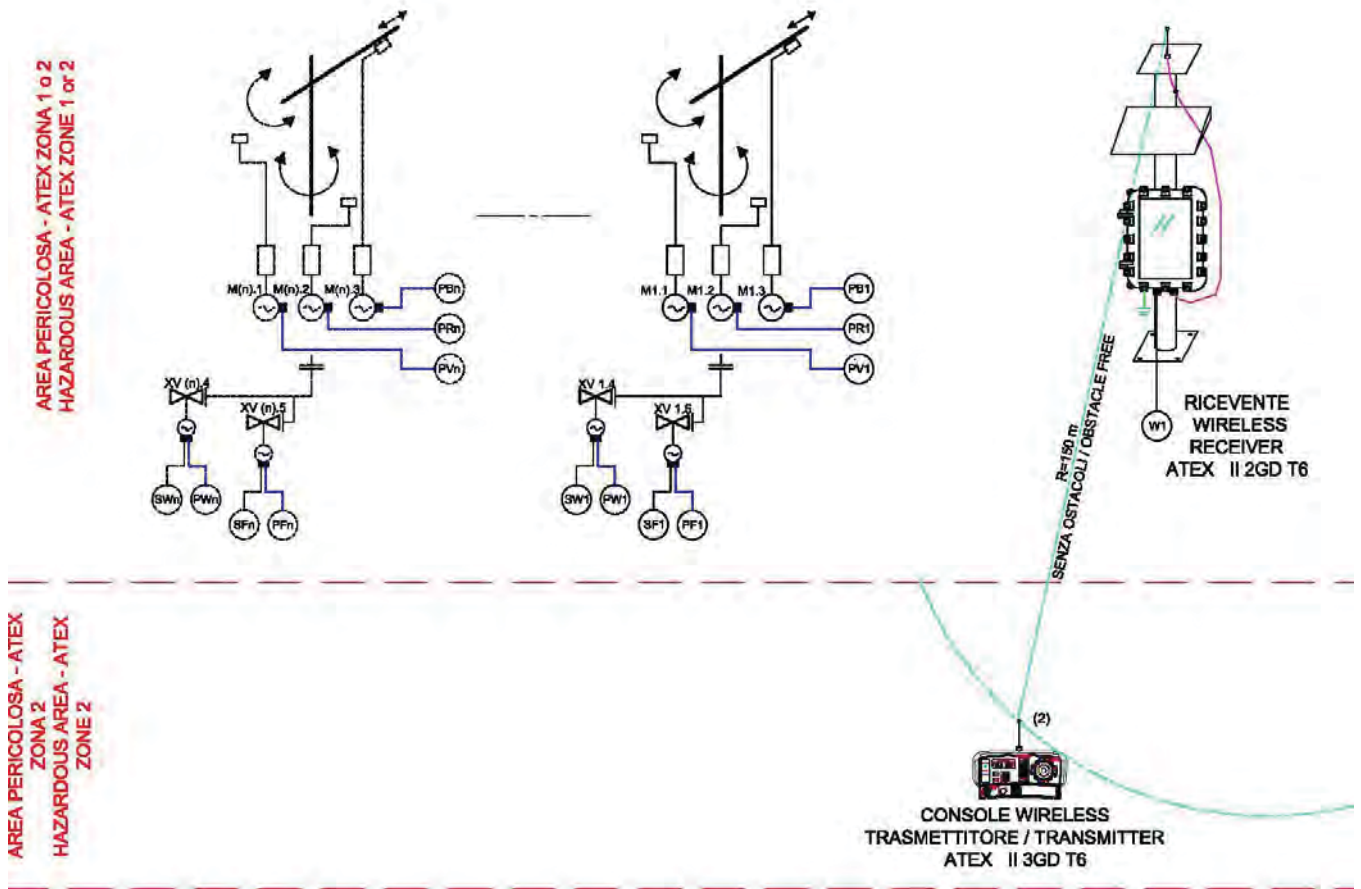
AREA PERICOLOSA - ATEX ZONA 1 o 2
HAZARDOUS AREA - ATEX ZONE 1 or 2

M(n).1 M(n).2 M(n).3

PBn

PRn

PVn

XV (n).4

XV (n).5

SWn PWn

SFn PFn

M1.1 M1.2 M1.3

PB1

PR1

PV1

XV 1.4

XV 1.5

SW1 PW1

SF1 PF1

W1

RICEVENTE
WIRELESS
RECEIVER
ATEX II 2GD T6

R=150 m
SENZA OSTACOLI / OBSTACLE FREE

AREA PERICOLOSA - ATEX
ZONA 2
HAZARDOUS AREA - ATEX
ZONE 2

(2)

CONSOLE WIRELESS
TRASMETTITORE / TRANSMITTER
ATEX II 3GD T6